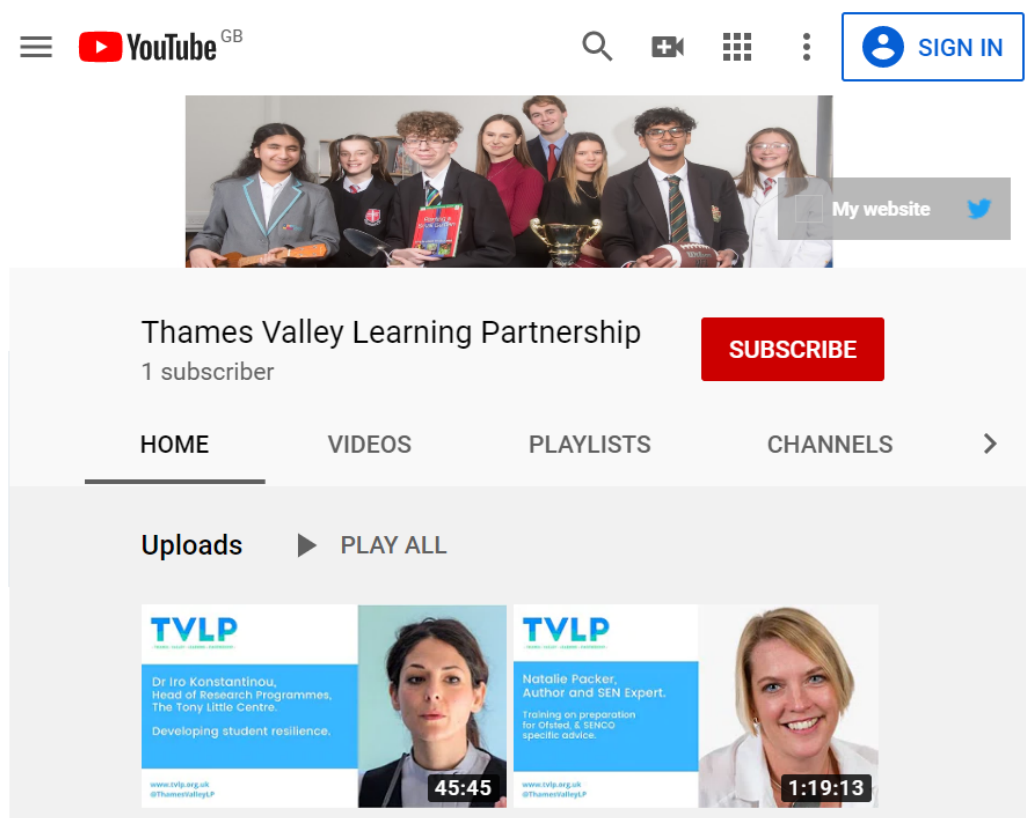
YouTube GB

SIGN IN

My website

Thames Valley Learning Partnership
1 subscriber

SUBSCRIBE

HOME VIDEOS PLAYLISTS CHANNELS

Uploads PLAY ALL

TVLP
THAMES VALLEY LEARNING PARTNERSHIP

Dr Iro Konstantinou, Head of Research Programmes, The Tony Little Centre.

Developing student resilience.

www.tvlp.org.uk
@ThamesValleyLP

45:45

TVLP
THAMES VALLEY LEARNING PARTNERSHIP

Natalie Packer, Author and SEN Expert.

Training on preparation for Ofsted, & SENCO specific advice.

www.tvlp.org.uk
@ThamesValleyLP

1:19:13